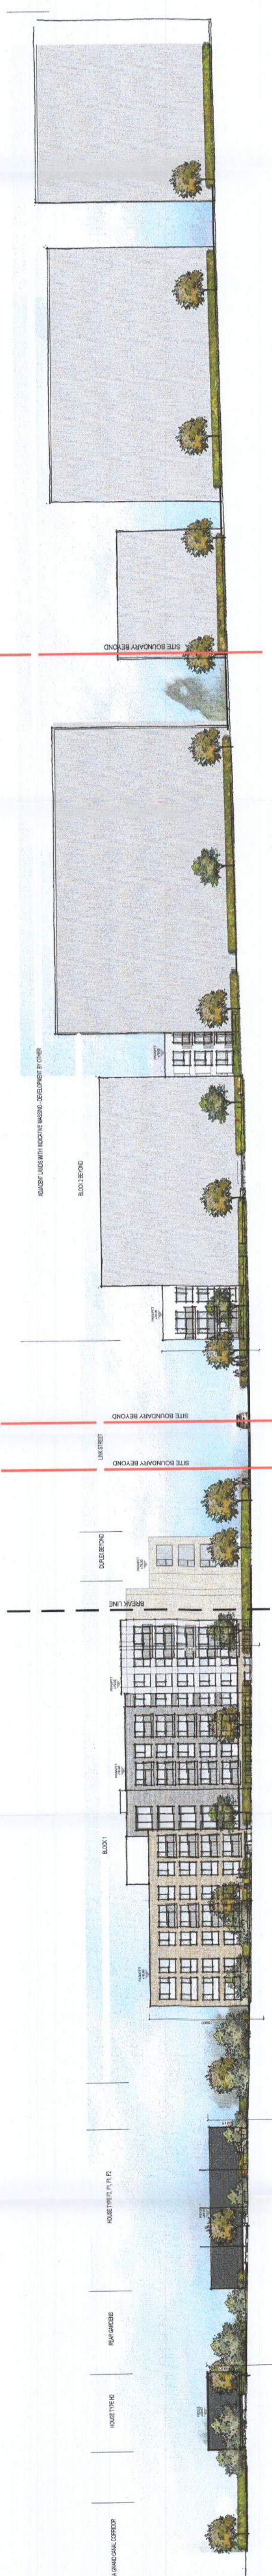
SITE BOUNDARY BEYOND

ADJACENT LANDS WITH INDICATIVE MASSING - DEVELOPMENT BY OTHER

BLOCK 2 BEYOND

SITE BOUNDARY BEYOND

LINK STREET

SITE BOUNDARY BEYOND

DUPLEX BEYOND

BREAK LINE

BLOCK 1

HOUSE TYPE F0, F1, F2

REAR GARDENS

HOUSE TYPE H0

GRAND CANAL CORRIDOR